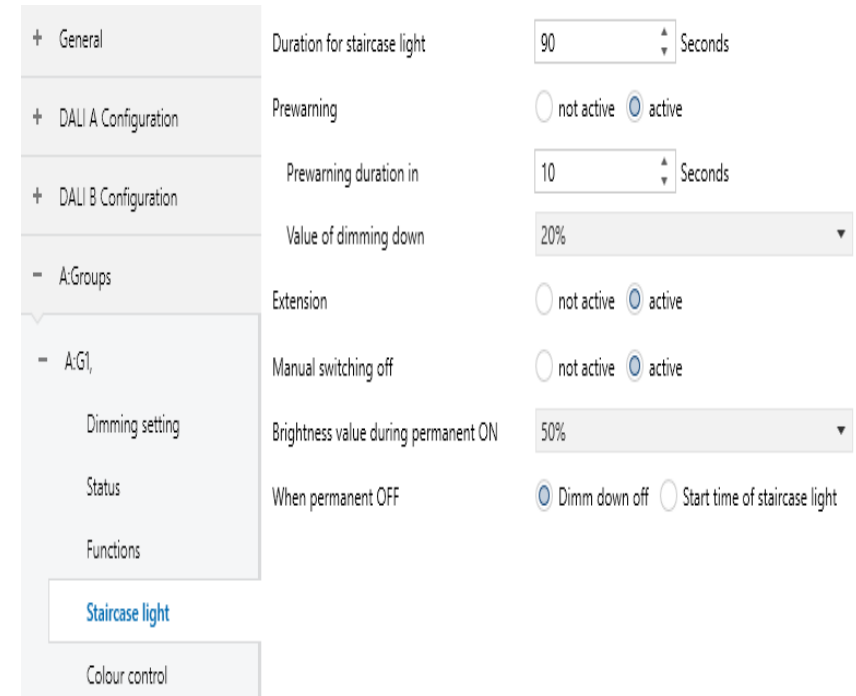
+ General

+ DALI A Configuration

+ DALI B Configuration

− A:Groups

− A:G1,

Dimming setting

Status

Functions

Staircase light

Colour control

Duration for staircase light | 90 | Seconds

Prewarning | not active | active

Prewarning duration in | 10 | Seconds

Value of dimming down | 20%

Extension | not active | active

Manual switching off | not active | active

Brightness value during permanent ON | 50%

When permanent OFF | Dimm down off | Start time of staircase light